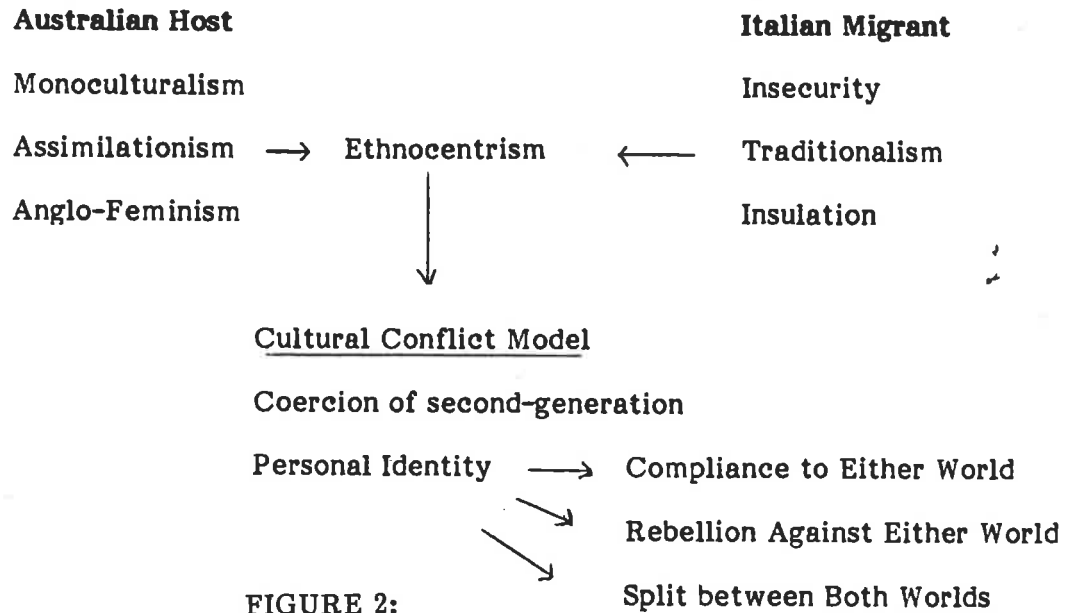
Australian Host

Monoculturalism

Assimilationism → Ethnocentrism ← Traditionalism

Anglo-Feminism

Italian Migrant

Insecurity

Insulation

Cultural Conflict Model

Coercion of second-generation

Personal Identity → Compliance to Either World

Rebellion Against Either World

Split between Both Worlds

FIGURE 2: